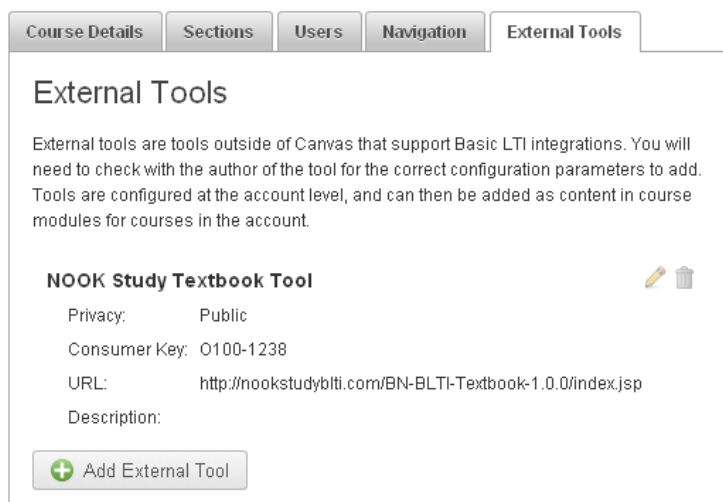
Course Details | Sections | Users | Navigation | External Tools

External Tools

External tools are tools outside of Canvas that support Basic LTI integrations. You will need to check with the author of the tool for the correct configuration parameters to add. Tools are configured at the account level, and can then be added as content in course modules for courses in the account.

NOOK Study Textbook Tool

Privacy: Public

Consumer Key: O100-1238

URL: http://nookstudyblti.com/BN-BLTI-Textbook-1.0.0/index.jsp

Description:

Add External Tool